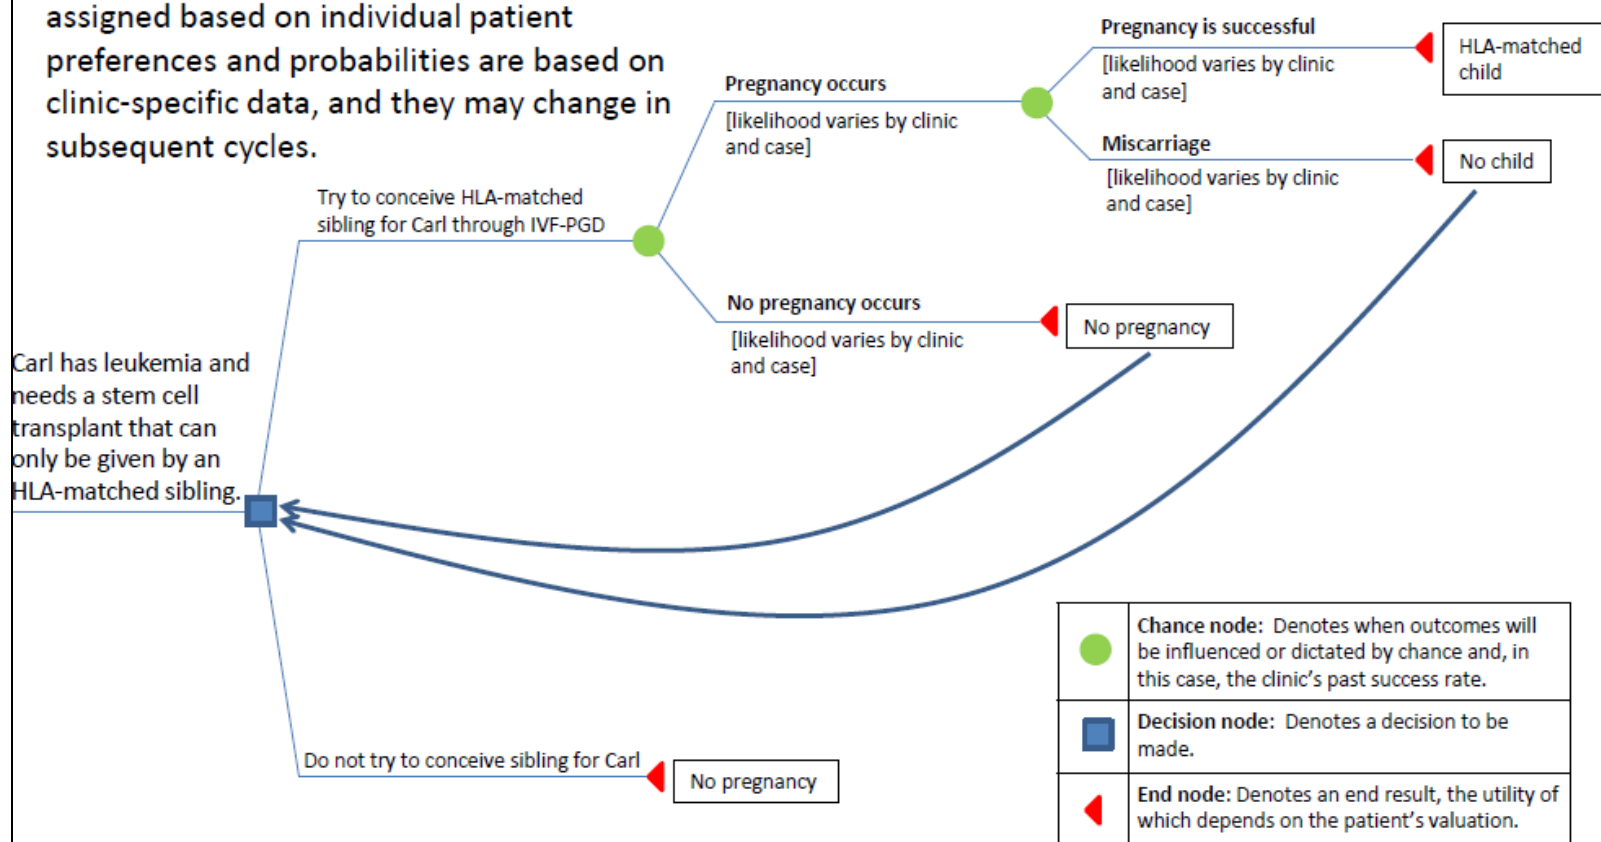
assigned based on individual patient preferences and probabilities are based on clinic-specific data, and they may change in subsequent cycles.

Pregnancy is successful
[likelihood varies by clinic and case]

HLA-matched child

Pregnancy occurs
[likelihood varies by clinic and case]

Miscarriage
[likelihood varies by clinic and case]

No child

Try to conceive HLA-matched sibling for Carl through IVF-PGD

No pregnancy occurs
[likelihood varies by clinic and case]

No pregnancy

Carl has leukemia and needs a stem cell transplant that can only be given by an HLA-matched sibling.

Do not try to conceive sibling for Carl

No pregnancy

| | |
|---|---|
| | **Chance node:** Denotes when outcomes will be influenced or dictated by chance and, in this case, the clinic's past success rate. |
| | **Decision node:** Denotes a decision to be made. |
| | **End node:** Denotes an end result, the utility of which depends on the patient's valuation. |